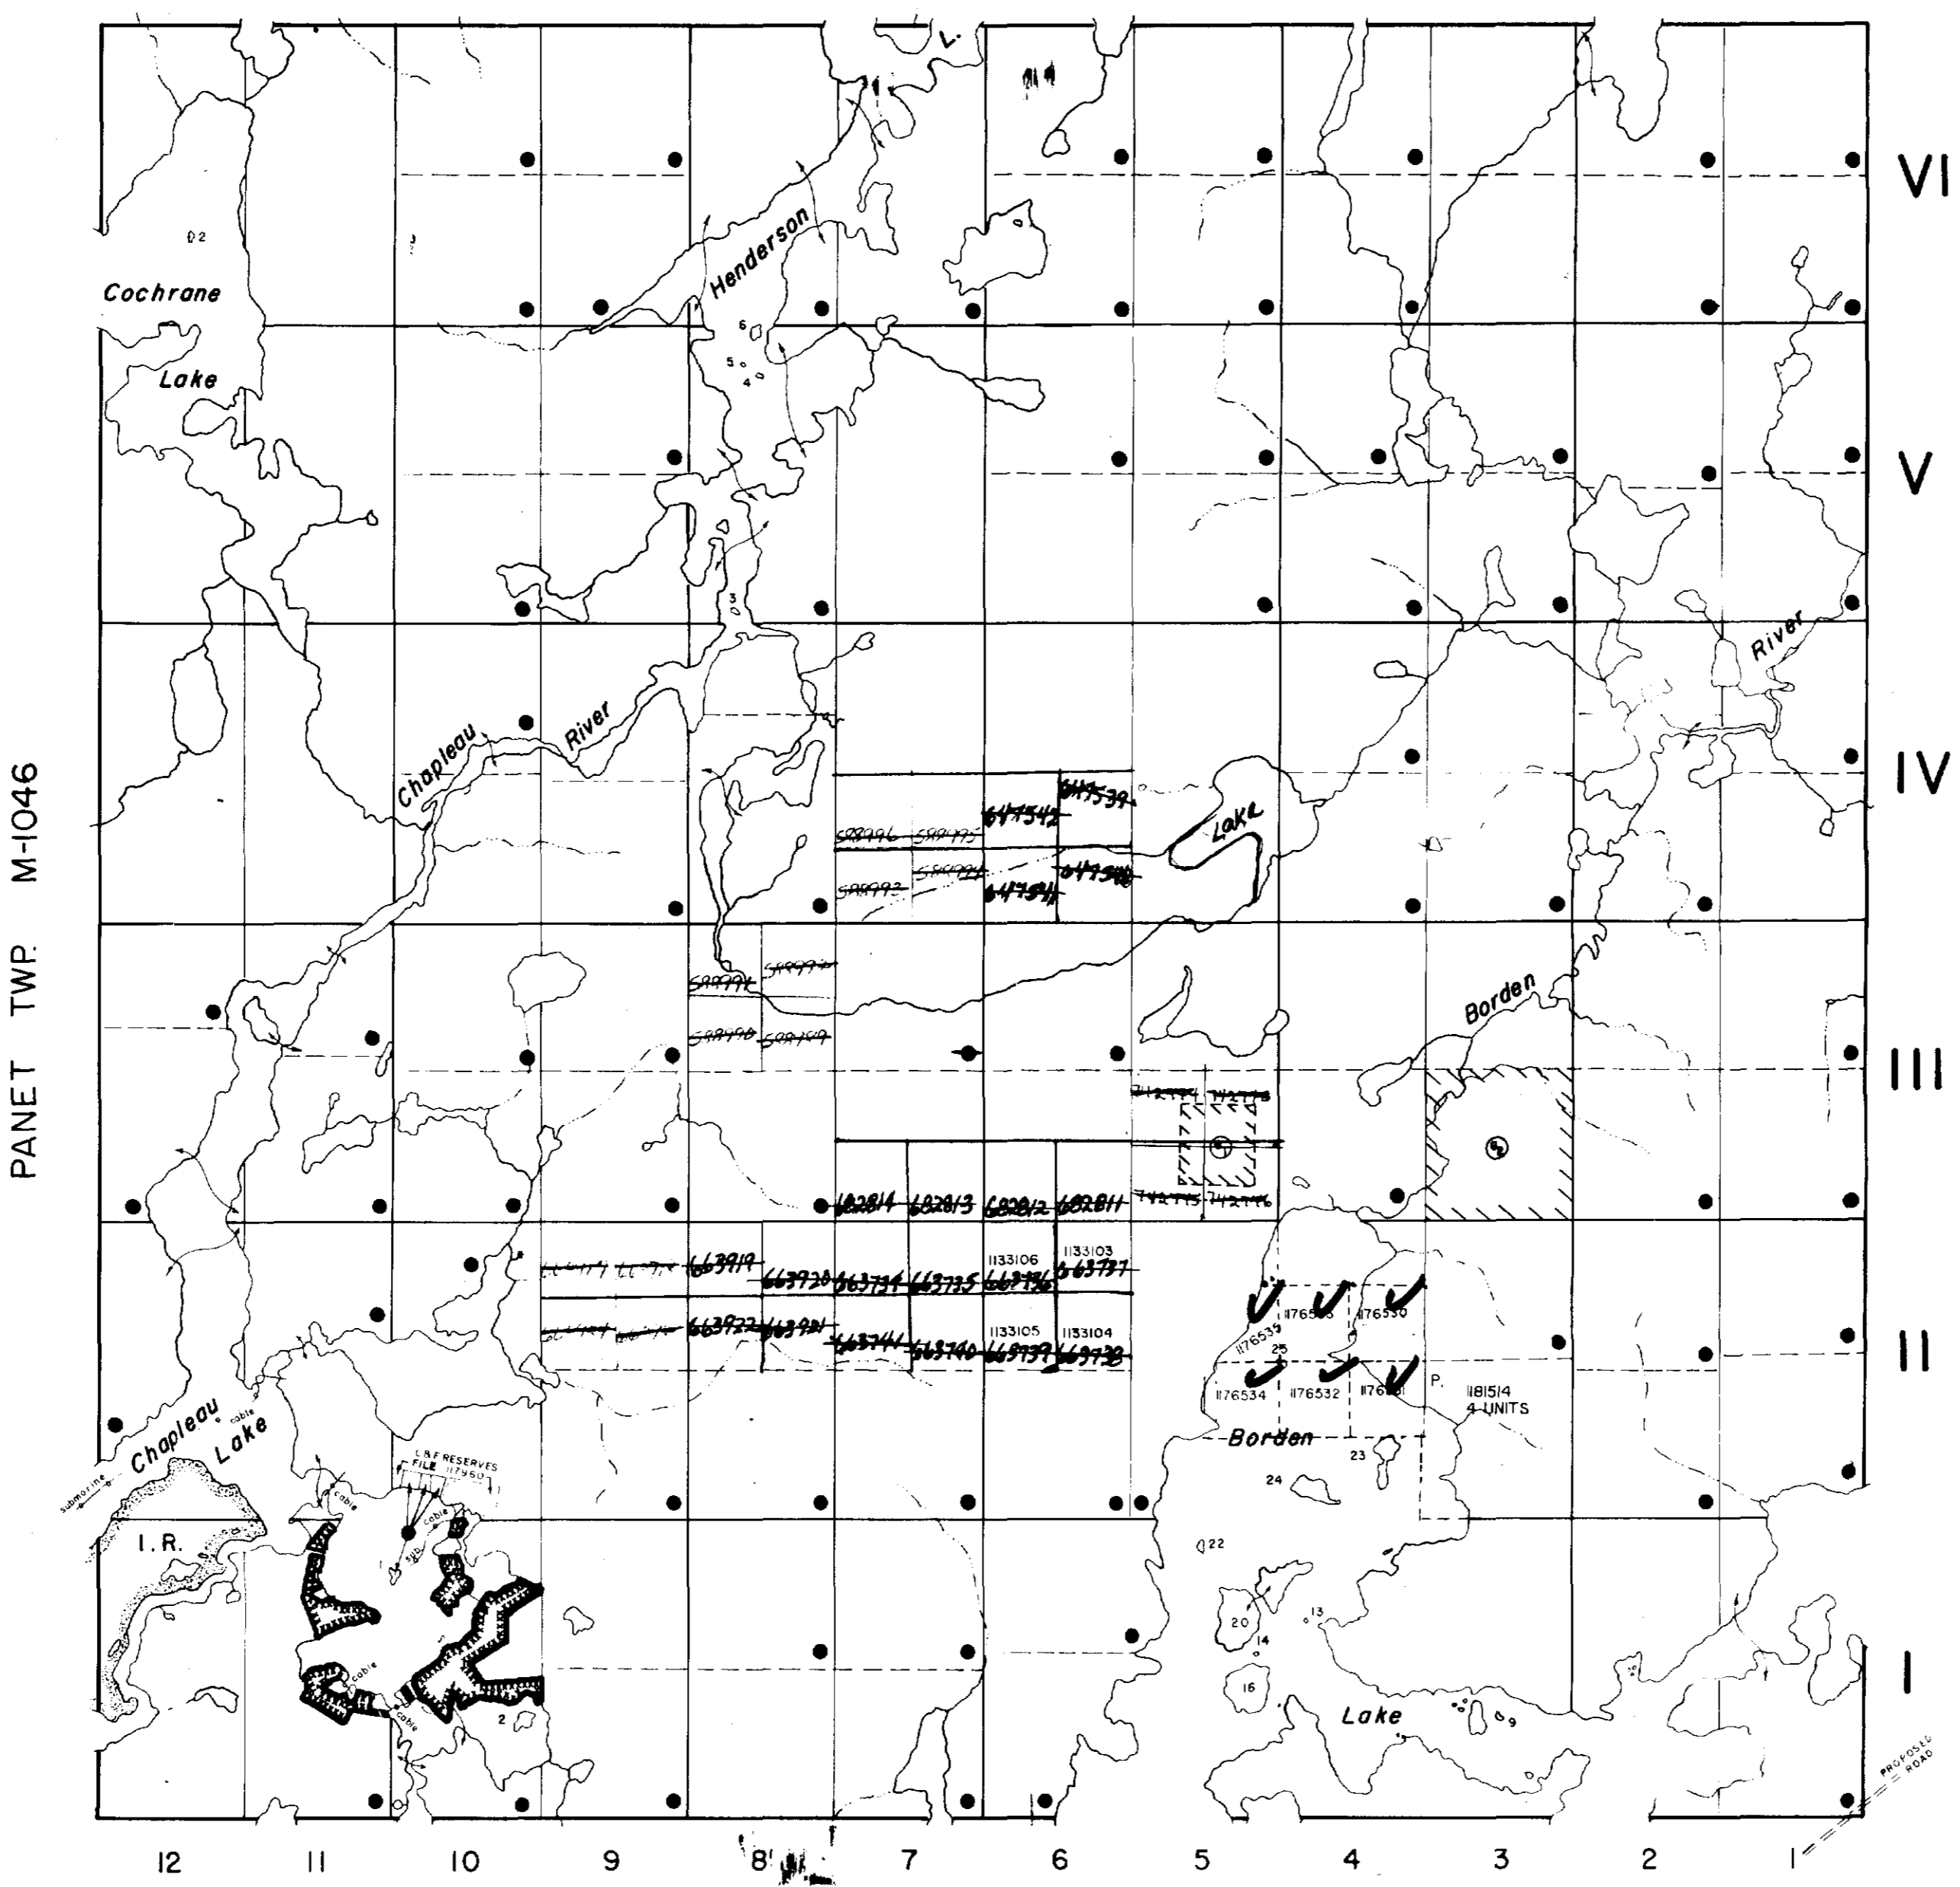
PANET TWP. M-1046

VI
V
IV
III
II
I

L.
Henderson
Cochrane
Lake
Chapleau
River
River
Lake
Borden
Borden
Lake
Chapleau
Lake
I.R.
submarine
cable
L.&F. RESERVES
FILE 117960
cable
cable
cable
PROPOSED ROAD

D2
6
5
4
3
2
1
22
20
14
13
16
9
24
23
25

588996
588995
588992
588994
647542
647539
647541
647540
588991
588997
588998
588999
742774
742773
742775
742776
682814
682813
682812
682811
663919
663920
663734
663735
663736
663737
663922
663921
663741
663740
663739
663738
1133106
1133103
1133105
1133104
1176535
1176533
1176530
1176534
1176532
1176531
P.
1181514
4 UNITS

12
11
10
9
8
7
6
5
4
3
2
1